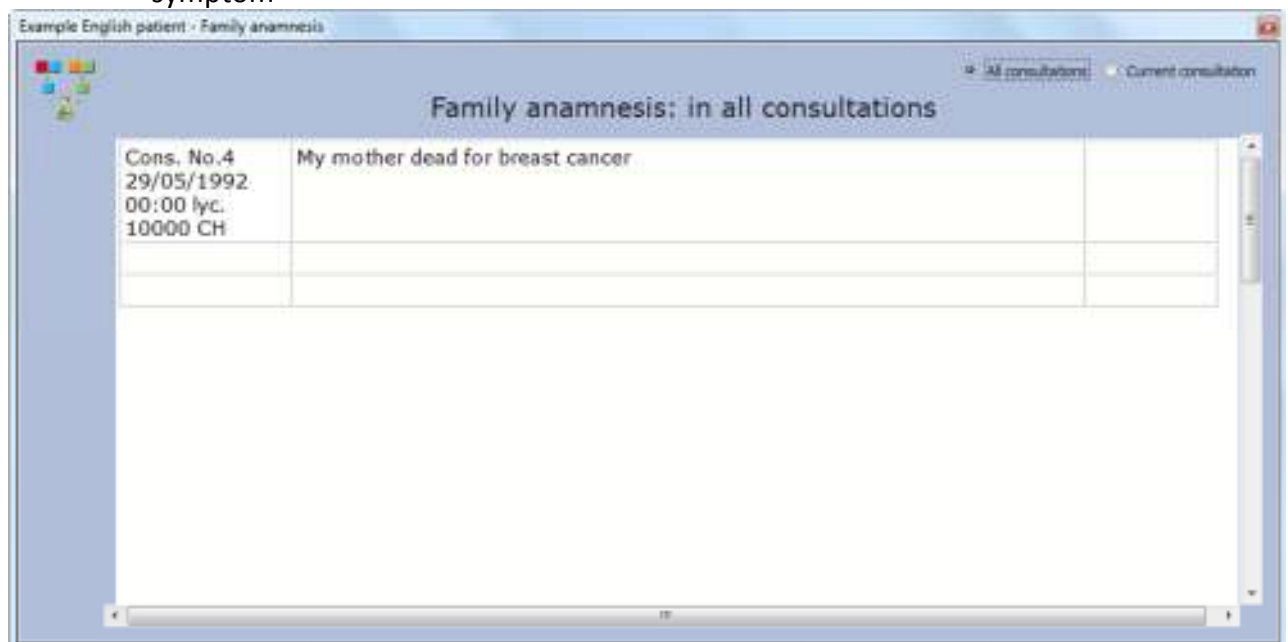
symptom

Example English patient - Family anamnesis

All consultations
Current consultation

Family anamnesis: in all consultations

| Cons. No.4 29/05/1992 00:00 lyc. 10000 CH | My mother dead for breast cancer | |
|---|---|---|
| | | |
| | | |